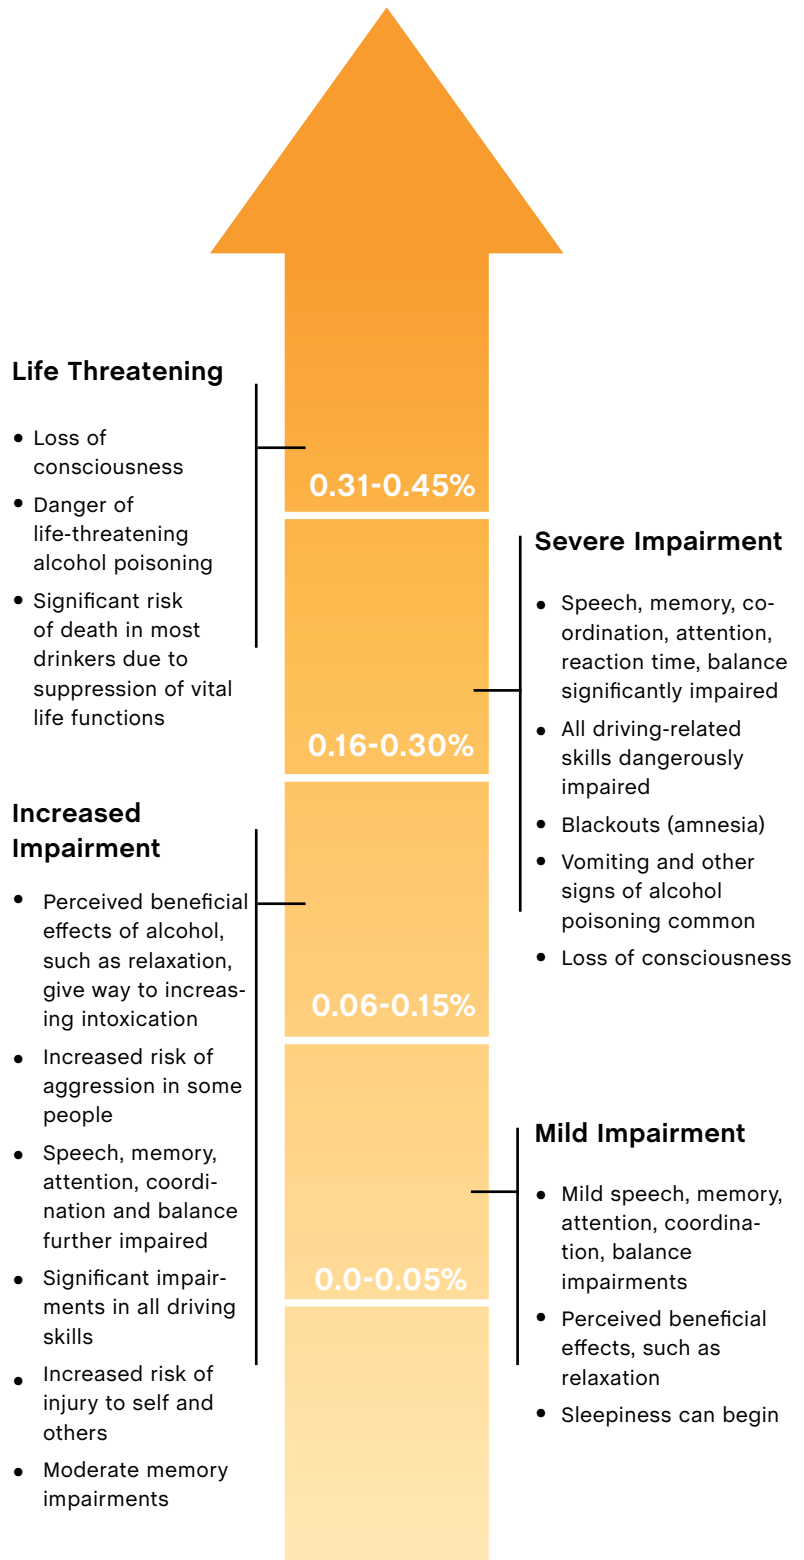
Life Threatening

- Loss of consciousness
- Danger of life-threatening alcohol poisoning
- Significant risk of death in most drinkers due to suppression of vital life functions

0.31-0.45%

Severe Impairment

- Speech, memory, coordination, attention, reaction time, balance significantly impaired
- All driving-related skills dangerously impaired
- Blackouts (amnesia)
- Vomiting and other signs of alcohol poisoning common
- Loss of consciousness

0.16-0.30%

Increased Impairment

- Perceived beneficial effects of alcohol, such as relaxation, give way to increasing intoxication
- Increased risk of aggression in some people
- Speech, memory, attention, coordination and balance further impaired
- Significant impairments in all driving skills
- Increased risk of injury to self and others
- Moderate memory impairments

0.06-0.15%

Mild Impairment

- Mild speech, memory, attention, coordination, balance impairments
- Perceived beneficial effects, such as relaxation
- Sleepiness can begin

0.0-0.05%